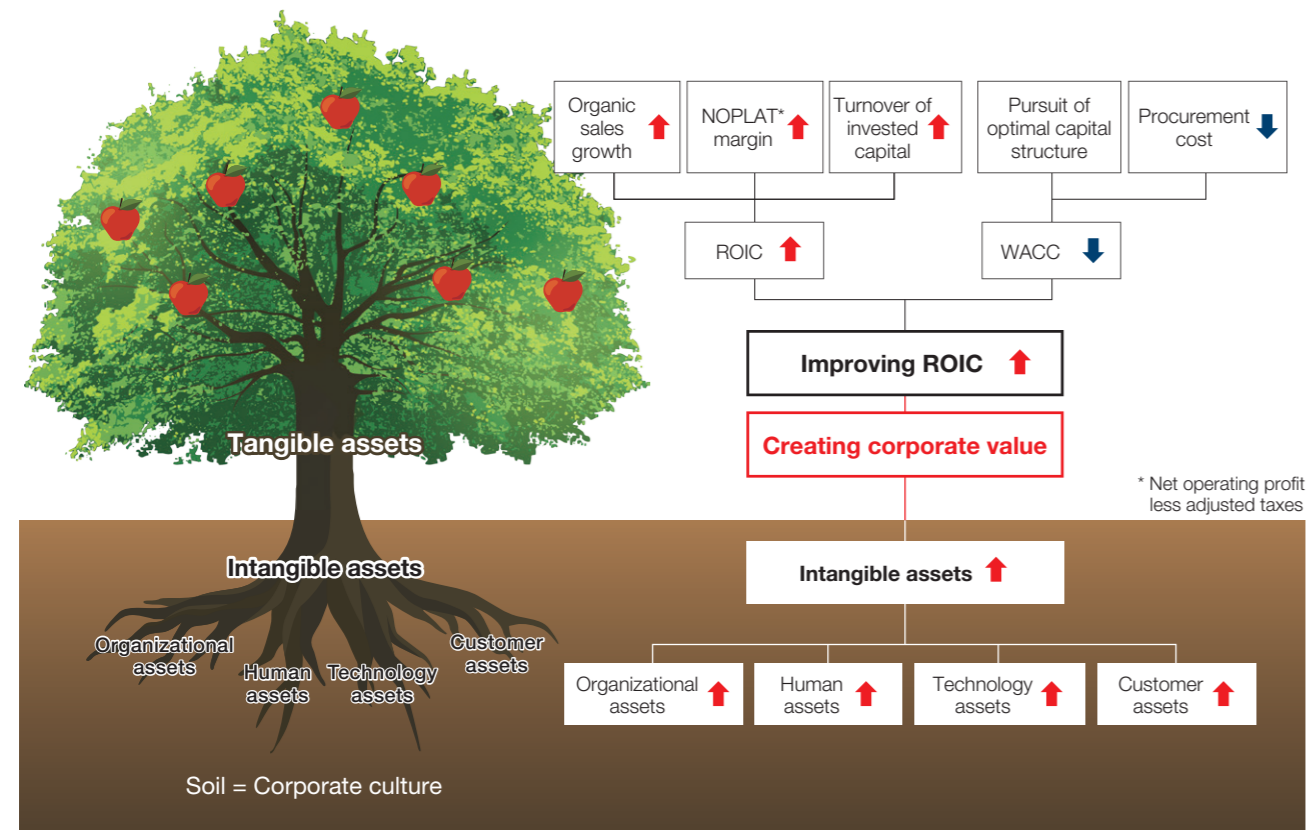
Organic sales growth

NOPLAT* margin

Turnover of invested capital

Pursuit of optimal capital structure

Procurement cost

ROIC

WACC

Improving ROIC

Creating corporate value

* Net operating profit less adjusted taxes

Tangible assets

Intangible assets

Organizational assets

Human assets

Technology assets

Customer assets

Intangible assets

Organizational assets

Human assets

Technology assets

Customer assets

Soil = Corporate culture